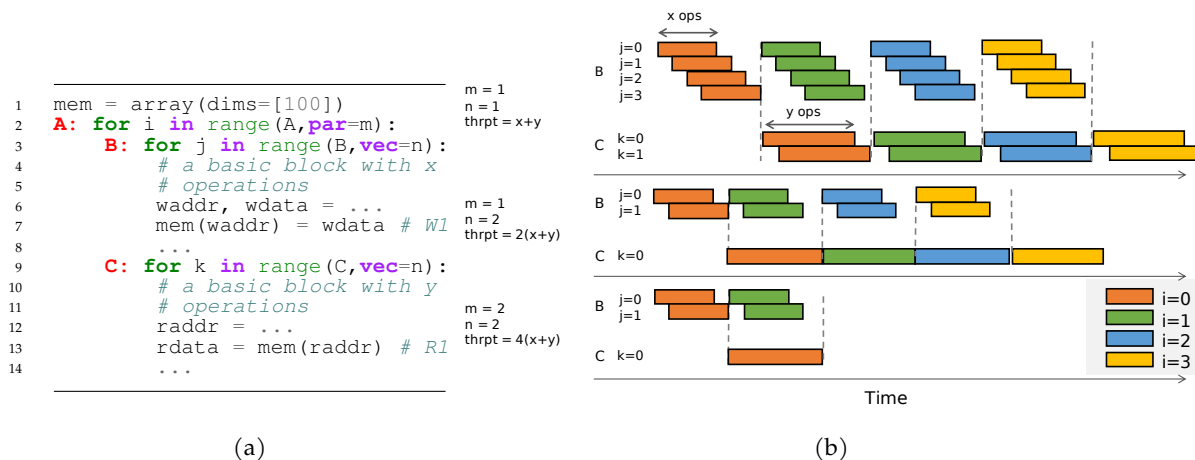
1 mem = array(dims=[100])
2 A: for i in range(A,par=m):
3 B: for j in range(B,vec=n):
4 # a basic block with x
5 # operations
6 waddr, wdata = ...
7 mem(waddr) = wdata # W1
8 ...
9 C: for k in range(C,vec=n):
10 # a basic block with y
11 # operations
12 raddr = ...
13 rdata = mem(raddr) # R1
14 ...

m = 1
n = 1
thrpt = x+y

m = 1
n = 2
thrpt = 2(x+y)

m = 2
n = 2
thrpt = 4(x+y)

(a)

x ops
B j=0 j=1 j=2 j=3
y ops
C k=0 k=1

B j=0 j=1
C k=0

B j=0 j=1
C k=0

i=0
i=1
i=2
i=3

Time

(b)